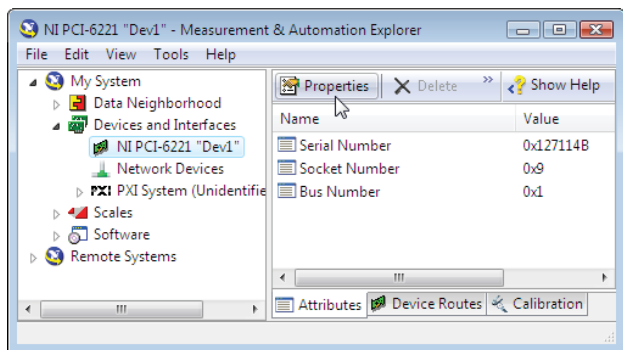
NI PCI-6221 "Dev1" - Measurement & Automation Explorer

File Edit View Tools Help

My System
Data Neighborhood
Devices and Interfaces
NI PCI-6221 "Dev1"
Network Devices
PXI System (Unidentifie
Scales
Software
Remote Systems

Properties
Delete
Show Help

| Name | Value |
|---|---|
| Serial Number | 0x127114B |
| Socket Number | 0x9 |
| Bus Number | 0x1 |

Attributes
Device Routes
Calibration